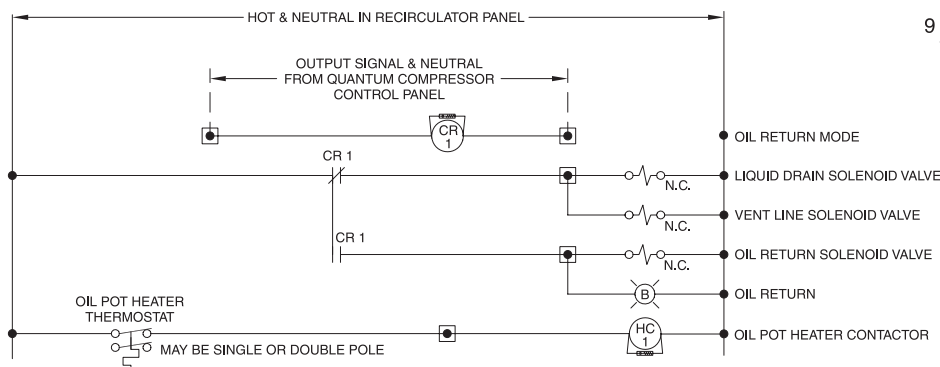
HOT & NEUTRAL IN RECIRCULATOR PANEL

9

OUTPUT SIGNAL & NEUTRAL FROM QUANTUM COMPRESSOR CONTROL PANEL

CR 1

OIL RETURN MODE

CR 1

N.C.

LIQUID DRAIN SOLENOID VALVE

N.C.

VENT LINE SOLENOID VALVE

CR 1

N.C.

OIL RETURN SOLENOID VALVE

B

OIL RETURN

OIL POT HEATER THERMOSTAT

MAY BE SINGLE OR DOUBLE POLE

HC 1

OIL POT HEATER CONTACTOR